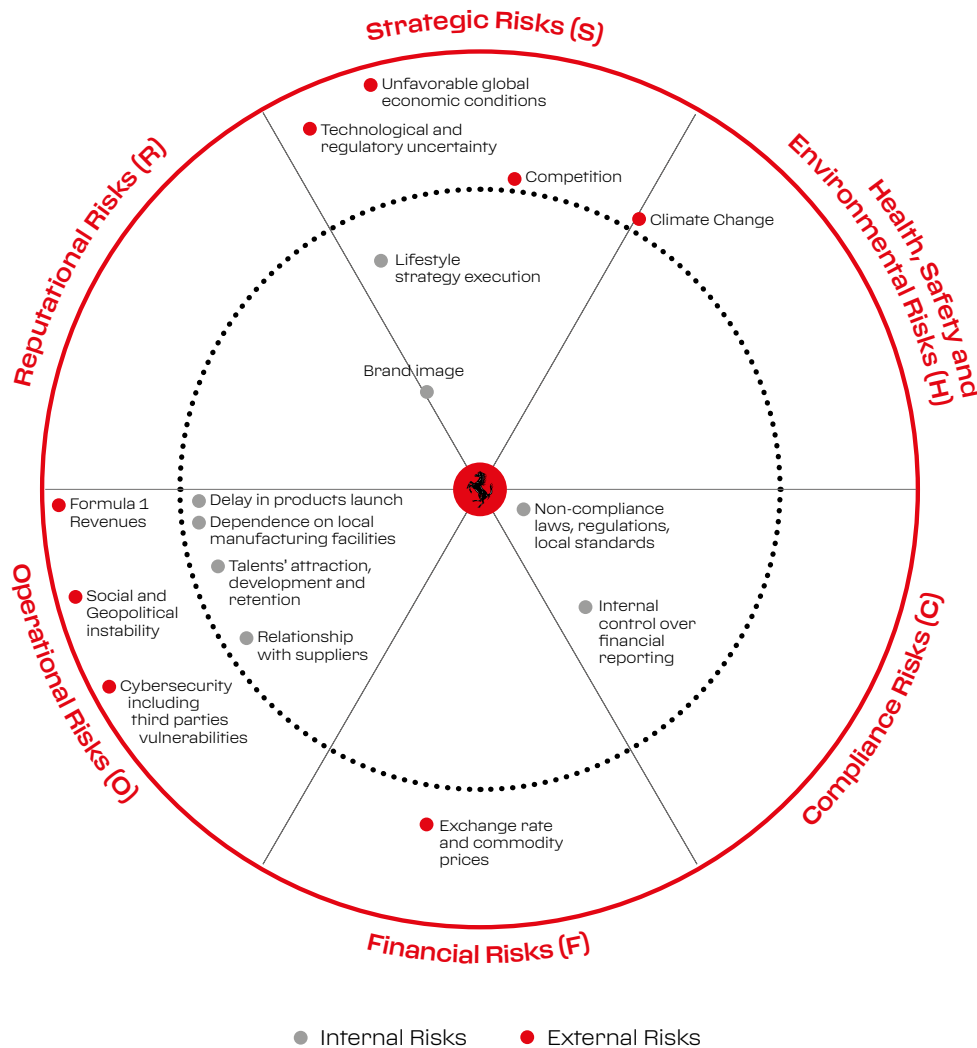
Strategic Risks (S)

Unfavorable global economic conditions

Technological and regulatory uncertainty

Competition

Lifestyle strategy execution

Health, Safety and Environmental Risks (H)

Climate Change

Reputational Risks (R)

Brand image

Formula 1 Revenues

Delay in products launch

Dependence on local manufacturing facilities

Talents' attraction, development and retention

Relationship with suppliers

Operational Risks (O)

Social and Geopolitical instability

Cybersecurity including third parties vulnerabilities

Non-compliance laws, regulations, local standards

Internal control over financial reporting

Compliance Risks (C)

Exchange rate and commodity prices

Financial Risks (F)

Internal Risks External Risks